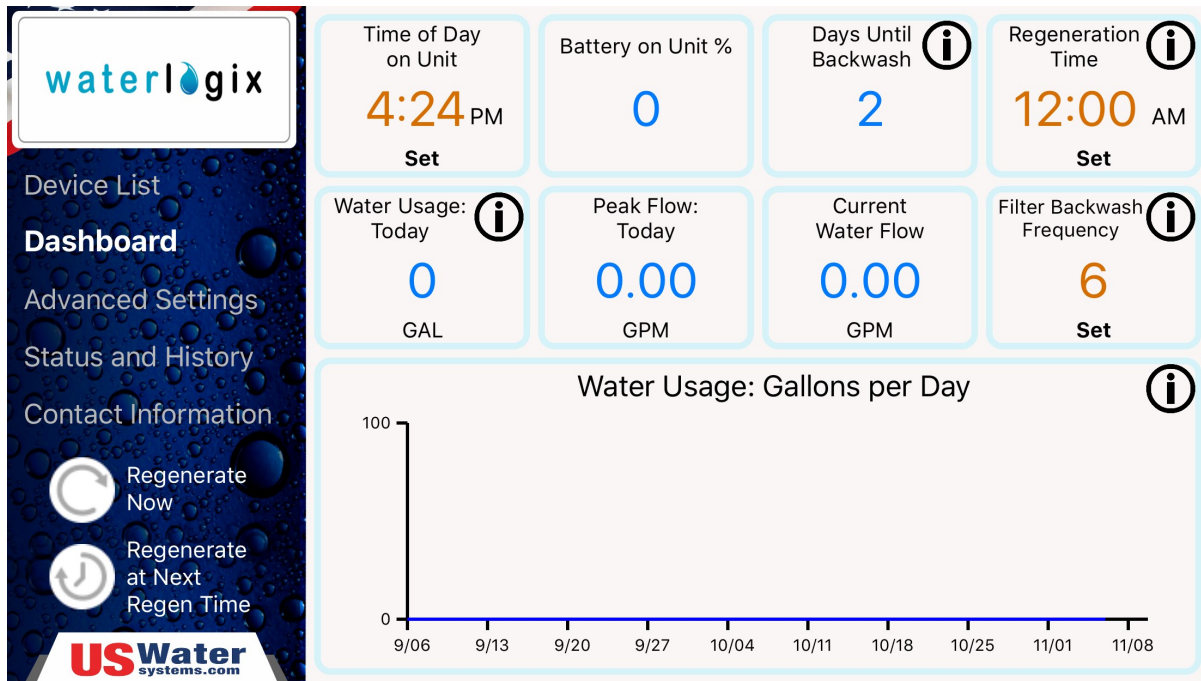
waterlogix

Device List

Dashboard

Advanced Settings

Status and History

Contact Information

Regenerate Now

Regenerate at Next Regen Time

US Water systems.com

Time of Day on Unit
4:24 PM
Set

Battery on Unit %
0

Days Until Backwash
2

Regeneration Time
12:00 AM
Set

Water Usage: Today
0
GAL

Peak Flow: Today
0.00
GPM

Current Water Flow
0.00
GPM

Filter Backwash Frequency
6
Set

Water Usage: Gallons per Day

100

0

9/06 9/13 9/20 9/27 10/04 10/11 10/18 10/25 11/01 11/08